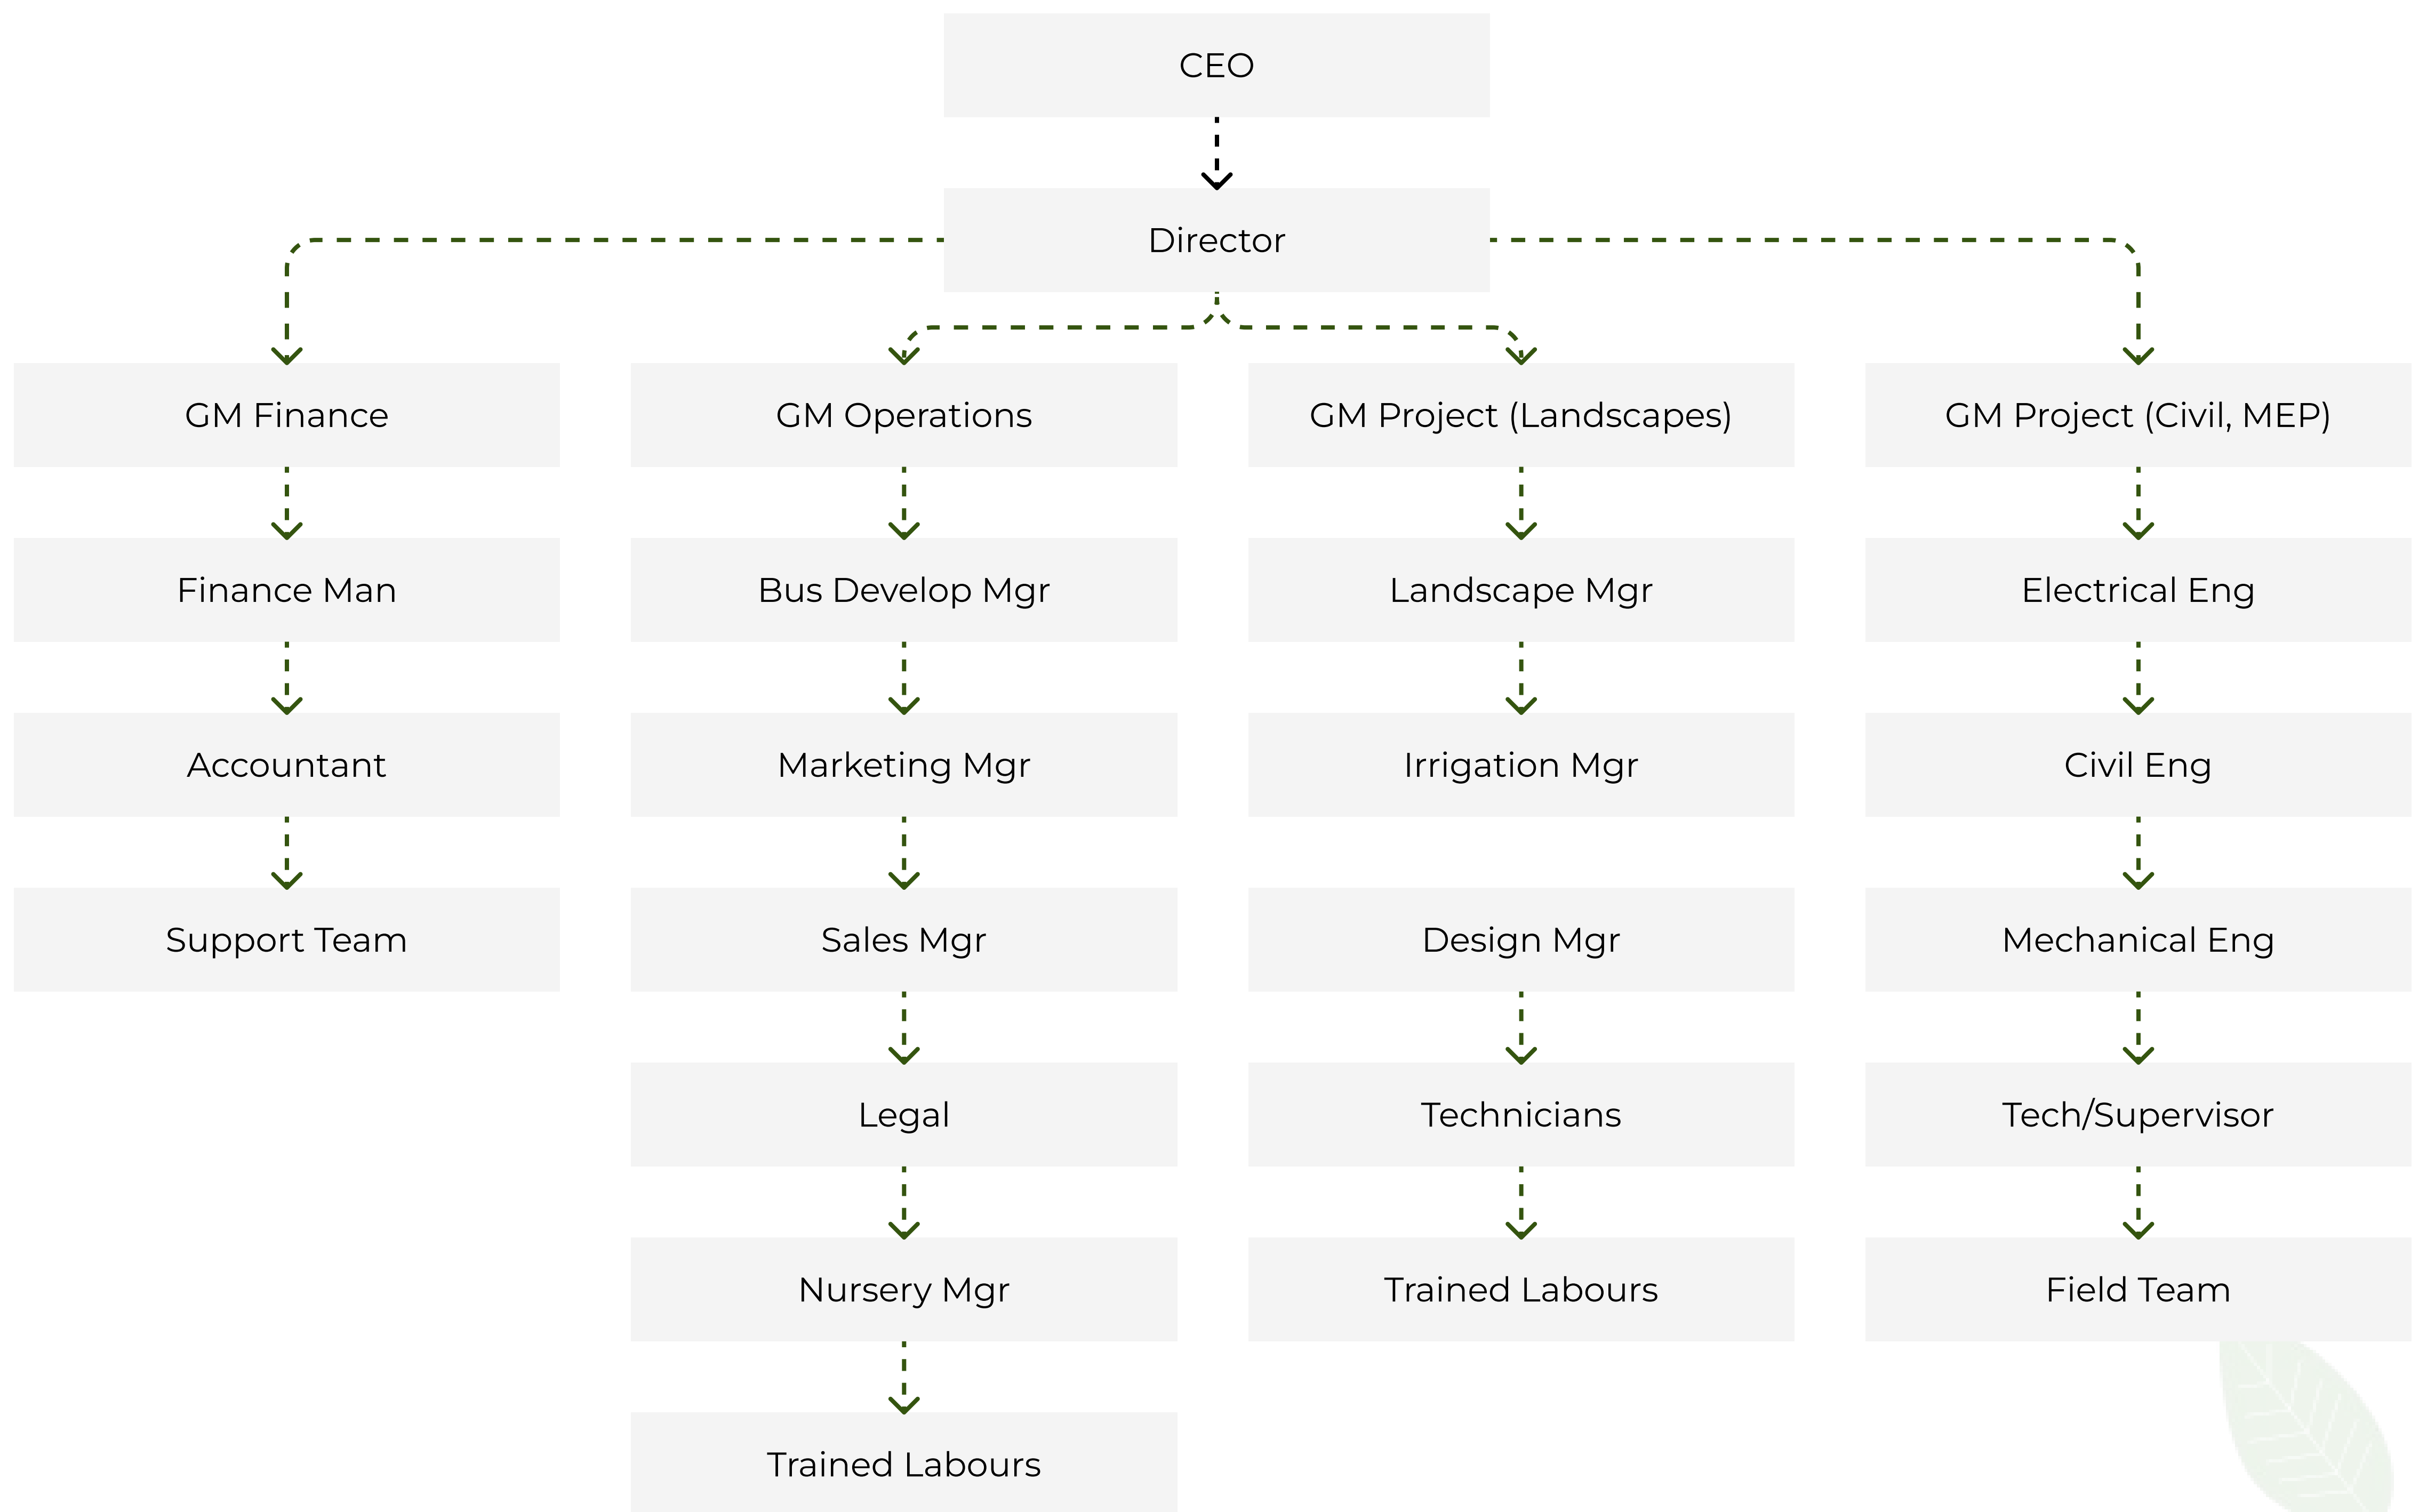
CEO

Director

GM Finance

Finance Man

Accountant

Support Team

GM Operations

Bus Develop Mgr

Marketing Mgr

Sales Mgr

Legal

Nursery Mgr

Trained Labours

GM Project (Landscapes)

Landscape Mgr

Irrigation Mgr

Design Mgr

Technicians

Trained Labours

GM Project (Civil, MEP)

Electrical Eng

Civil Eng

Mechanical Eng

Tech/Supervisor

Field Team